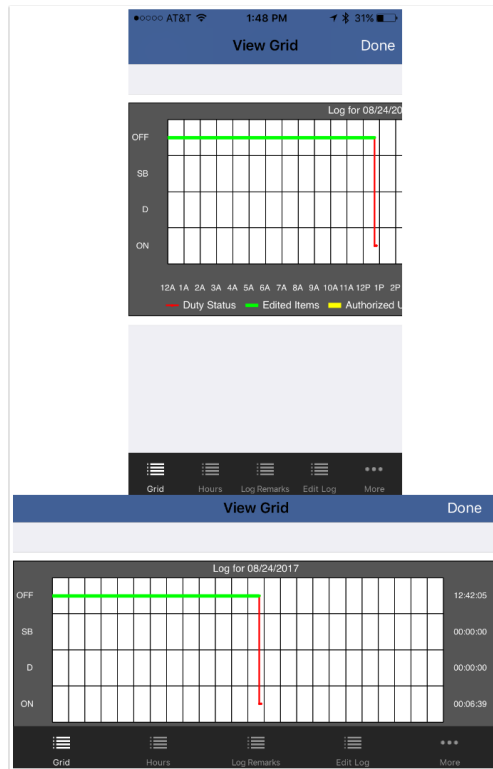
●○○○○ AT&T 1:48 PM 31%

View Grid Done

Log for 08/24/20

OFF

SB

D

ON

12A 1A 2A 3A 4A 5A 6A 7A 8A 9A 10A 11A 12P 1P 2P

Duty Status Edited Items Authorized U

Grid Hours Log Remarks Edit Log More

View Grid Done

Log for 08/24/2017

OFF 12:42:05

SB 00:00:00

D 00:00:00

ON 00:06:39

Grid Hours Log Remarks Edit Log More